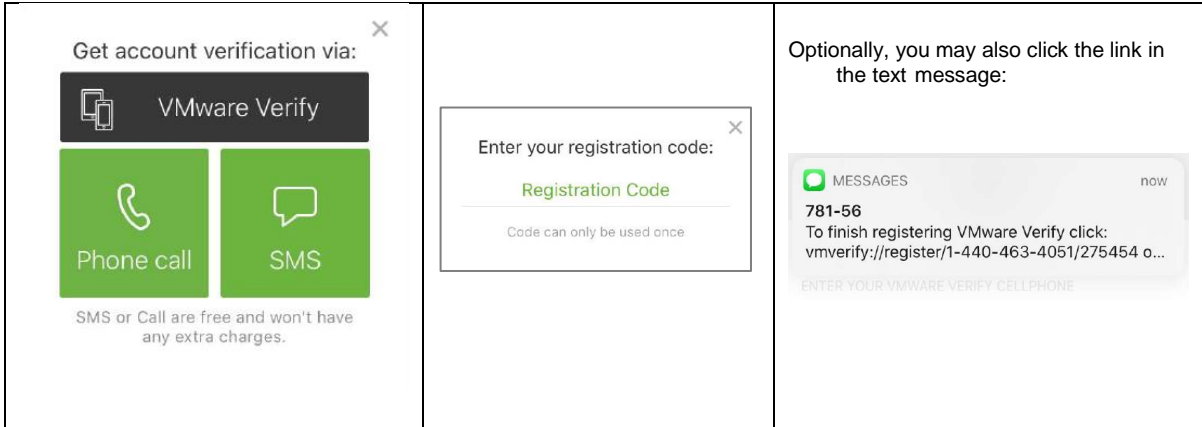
| Get account verification via: VMware Verify Phone call SMS SMS or Call are free and won't have any extra charges. | Enter your registration code: Registration Code Code can only be used once | Optionally, you may also click the link in the text message: MESSAGES now 781-56 To finish registering VMware Verify click: vmverify://register/1-440-463-4051/275454 o... ENTER YOUR VMWARE VERIFY CELLPHONE |
|---|---|---|